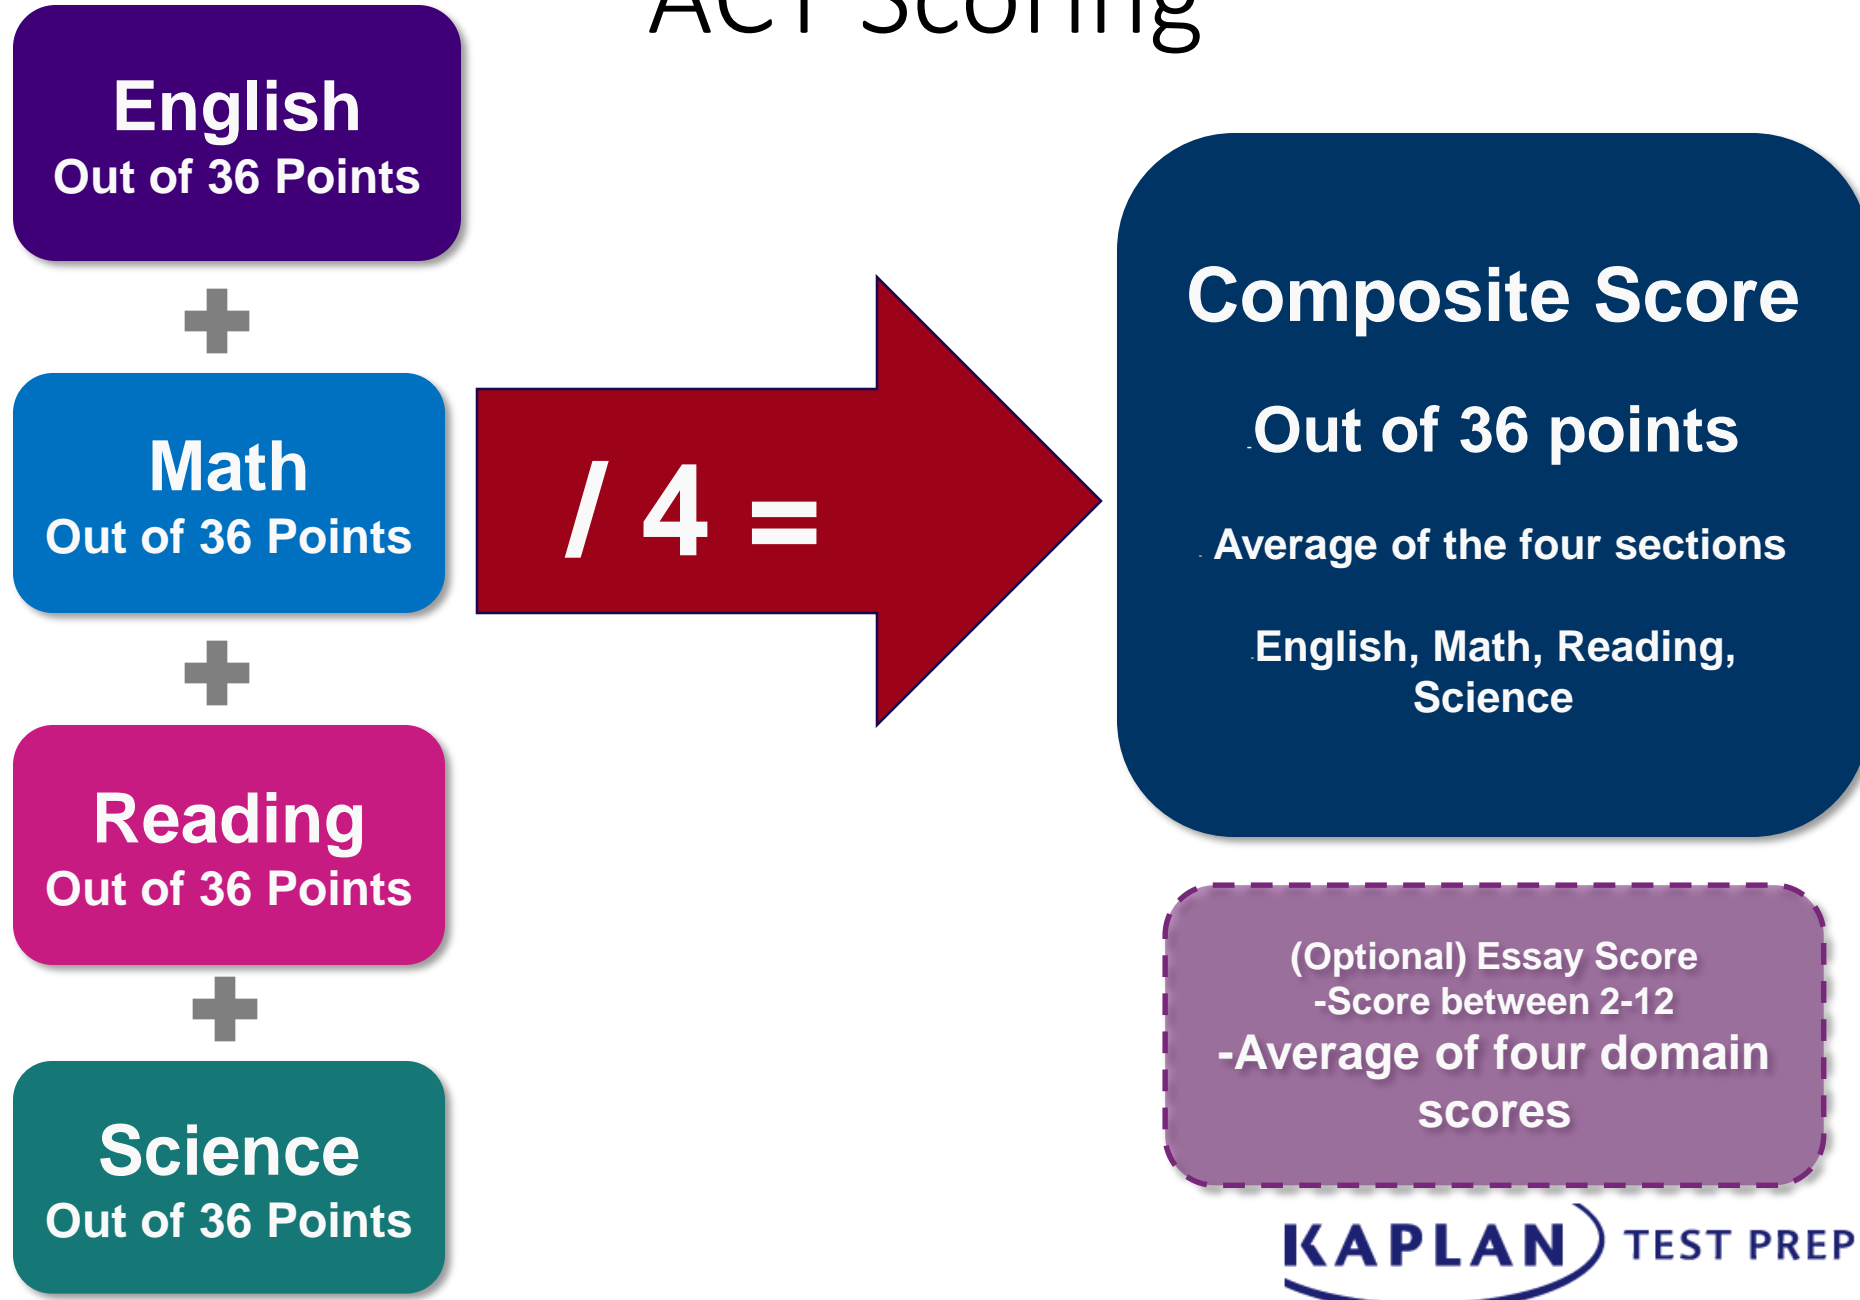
ACT Scoring

English
Out of 36 Points

Math
Out of 36 Points

Reading
Out of 36 Points

Science
Out of 36 Points

/ 4 =

Composite Score

Out of 36 points

Average of the four sections

English, Math, Reading, Science

(Optional) Essay Score
-Score between 2-12
-Average of four domain scores

KAPLAN TEST PREP